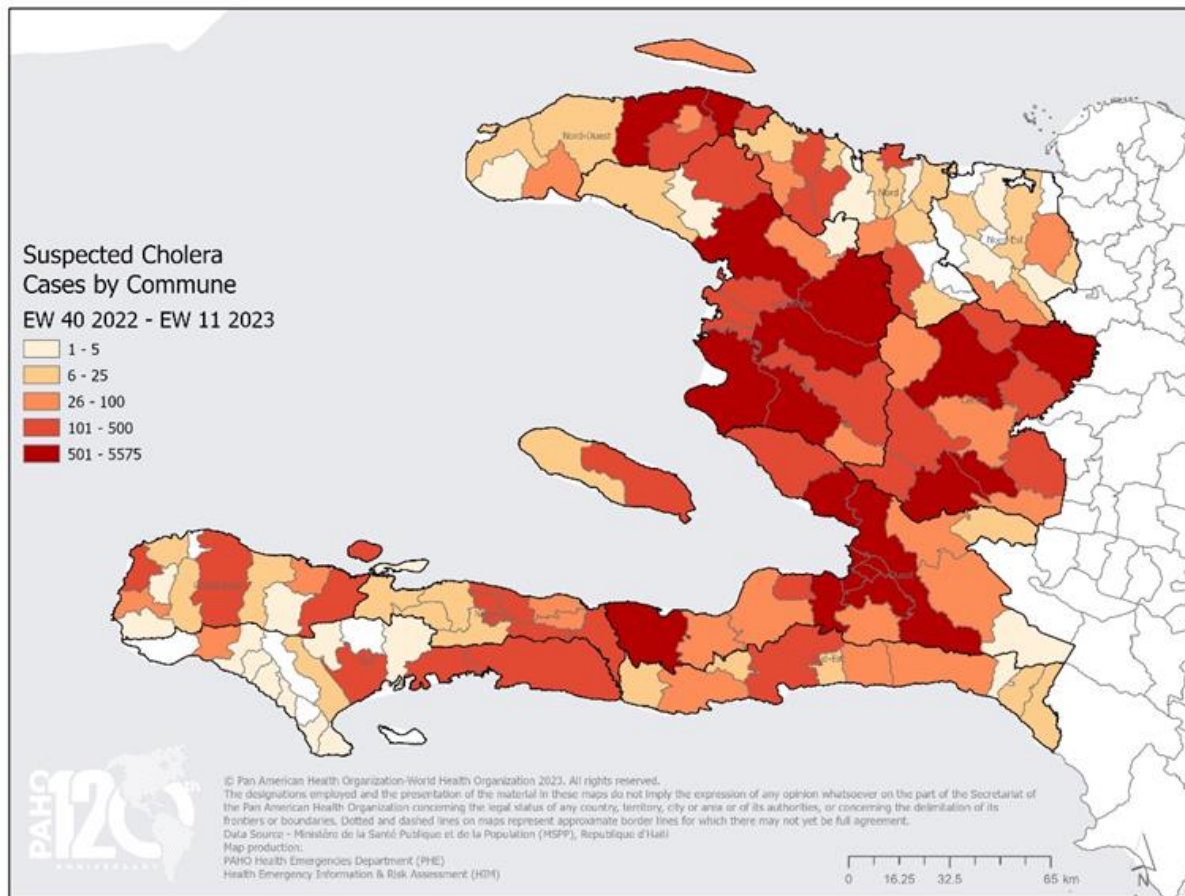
Suspected Cholera Cases by Commune
EW 40 2022 - EW 11 2023
1 - 5
6 - 25
26 - 100
101 - 500
501 - 5575

Nord-Ouest
Nord
Nord-Est

© Pan American Health Organization-World Health Organization 2023. All rights reserved.
The designations employed and the presentation of the material in these maps do not imply the expression of any opinion whatsoever on the part of the Secretariat of the Pan American Health Organization concerning the legal status of any country, territory, city or area or of its authorities, or concerning the delimitation of its frontiers or boundaries. Dotted and dashed lines on maps represent approximate border lines for which there may not yet be full agreement.
Data Source - Ministère de la Santé Publique et de la Population (MSPP), Republique d'Haiti
Map production:
PAHO Health Emergencies Department (PHE)
Health Emergency Information & Risk Assessment (HIM)

PAHO 120

0 16.25 32.5 65 km
N